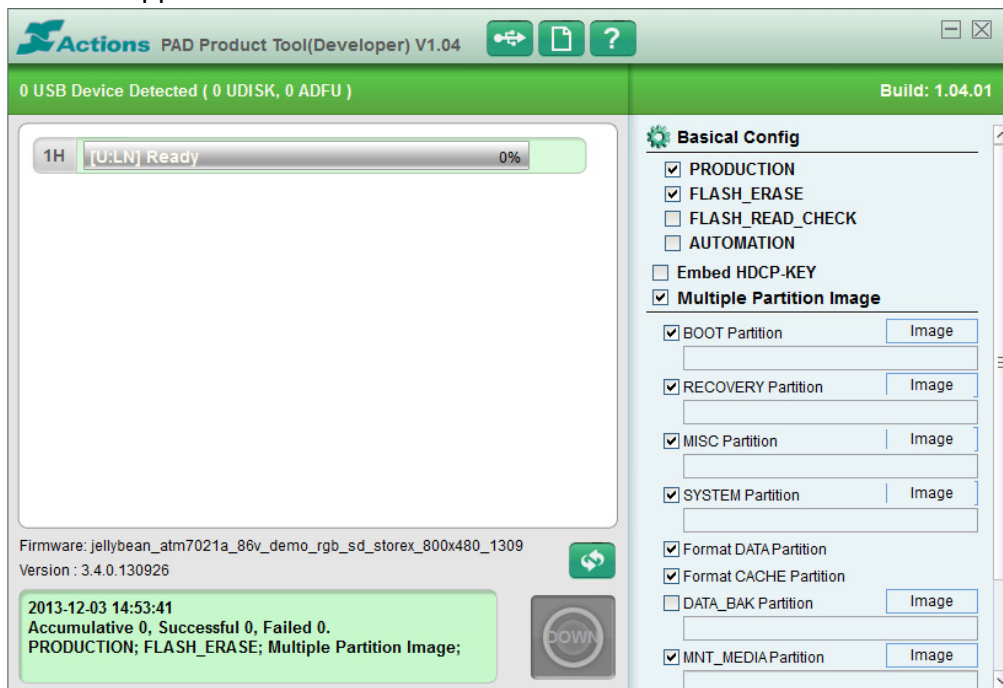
Actions PAD Product Tool(Developer) V1.04

0 USB Device Detected ( 0 UDISK, 0 ADFU )

Build: 1.04.01

1H [U:LN] Ready 0%

Firmware: jellybean_atm7021a_86v_demo_rgb_sd_storex_800x480_1309
Version : 3.4.0.130926

2013-12-03 14:53:41
Accumulative 0, Successful 0, Failed 0.
PRODUCTION; FLASH_ERASE; Multiple Partition Image;

DOWN

Basical Config
☑ PRODUCTION
☑ FLASH_ERASE
☐ FLASH_READ_CHECK
☐ AUTOMATION
☐ Embed HDCP-KEY
☑ Multiple Partition Image
☑ BOOT Partition Image
☑ RECOVERY Partition Image
☑ MISC Partition Image
☑ SYSTEM Partition Image
☑ Format DATA Partition
☑ Format CACHE Partition
☐ DATA_BAK Partition Image
☑ MNT_MEDIA Partition Image